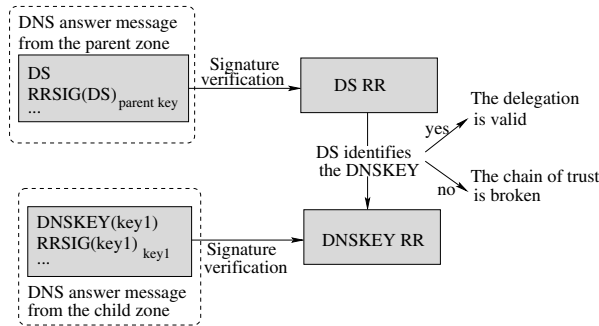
DNS answer message from the parent zone

DS
RRSIG(DS)$_{\text{parent key}}$
...

Signature verification

DS RR

DS identifies the DNSKEY

yes

The delegation is valid

no

The chain of trust is broken

DNSKEY(key1)
RRSIG(key1)$_{\text{key1}}$
...

Signature verification

DNSKEY RR

DNS answer message from the child zone